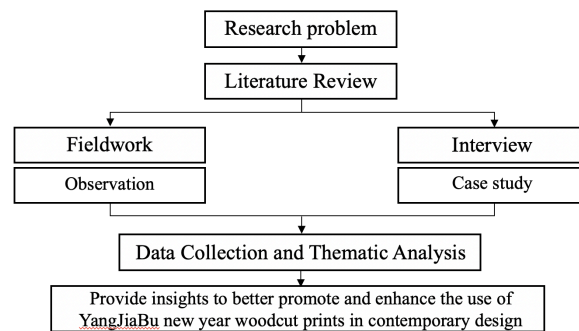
Research problem

Literature Review

Fieldwork

Observation

Interview

Case study

Data Collection and Thematic Analysis

Provide insights to better promote and enhance the use of YangJiaBu new year woodcut prints in contemporary design